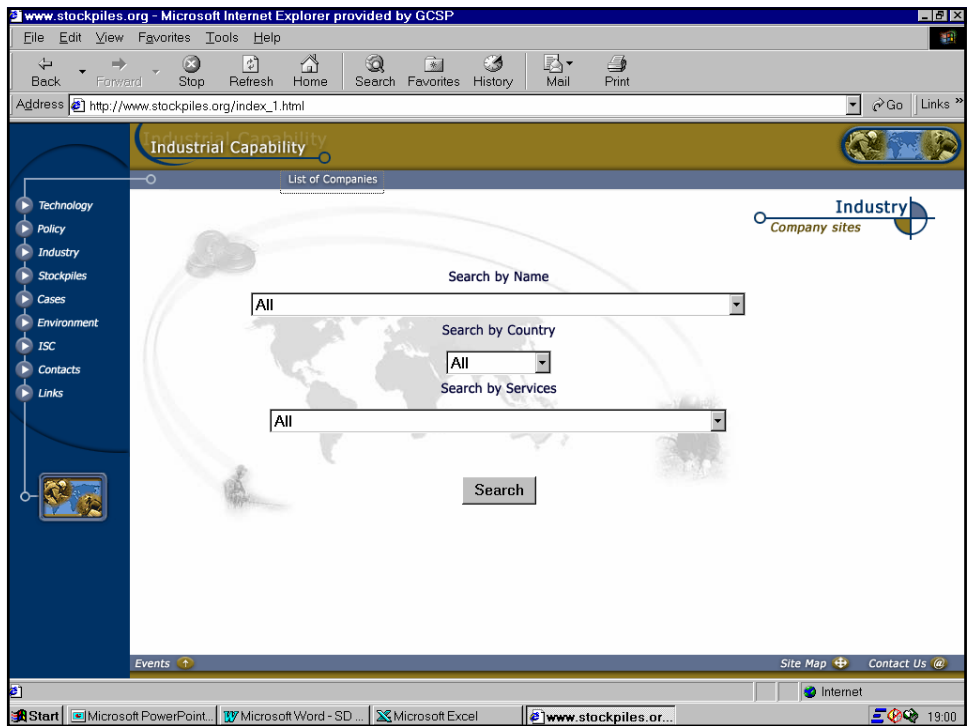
www.stockpiles.org - Microsoft Internet Explorer provided by GCSP

File Edit View Favorites Tools Help

Back Forward Stop Refresh Home Search Favorites History Mail Print

Address http://www.stockpiles.org/index_1.html

Go Links »

Industrial Capability

Industrial Capability

List of Companies

Technology
Policy
Industry
Stockpiles
Cases
Environment
ISC
Contacts
Links

Industry
Company sites

Search by Name

All

Search by Country

All

Search by Services

All

Search

Events

Site Map

Contact Us

Internet

Start Microsoft PowerPoint... Microsoft Word - SD ... Microsoft Excel www.stockpiles.or... 19:00